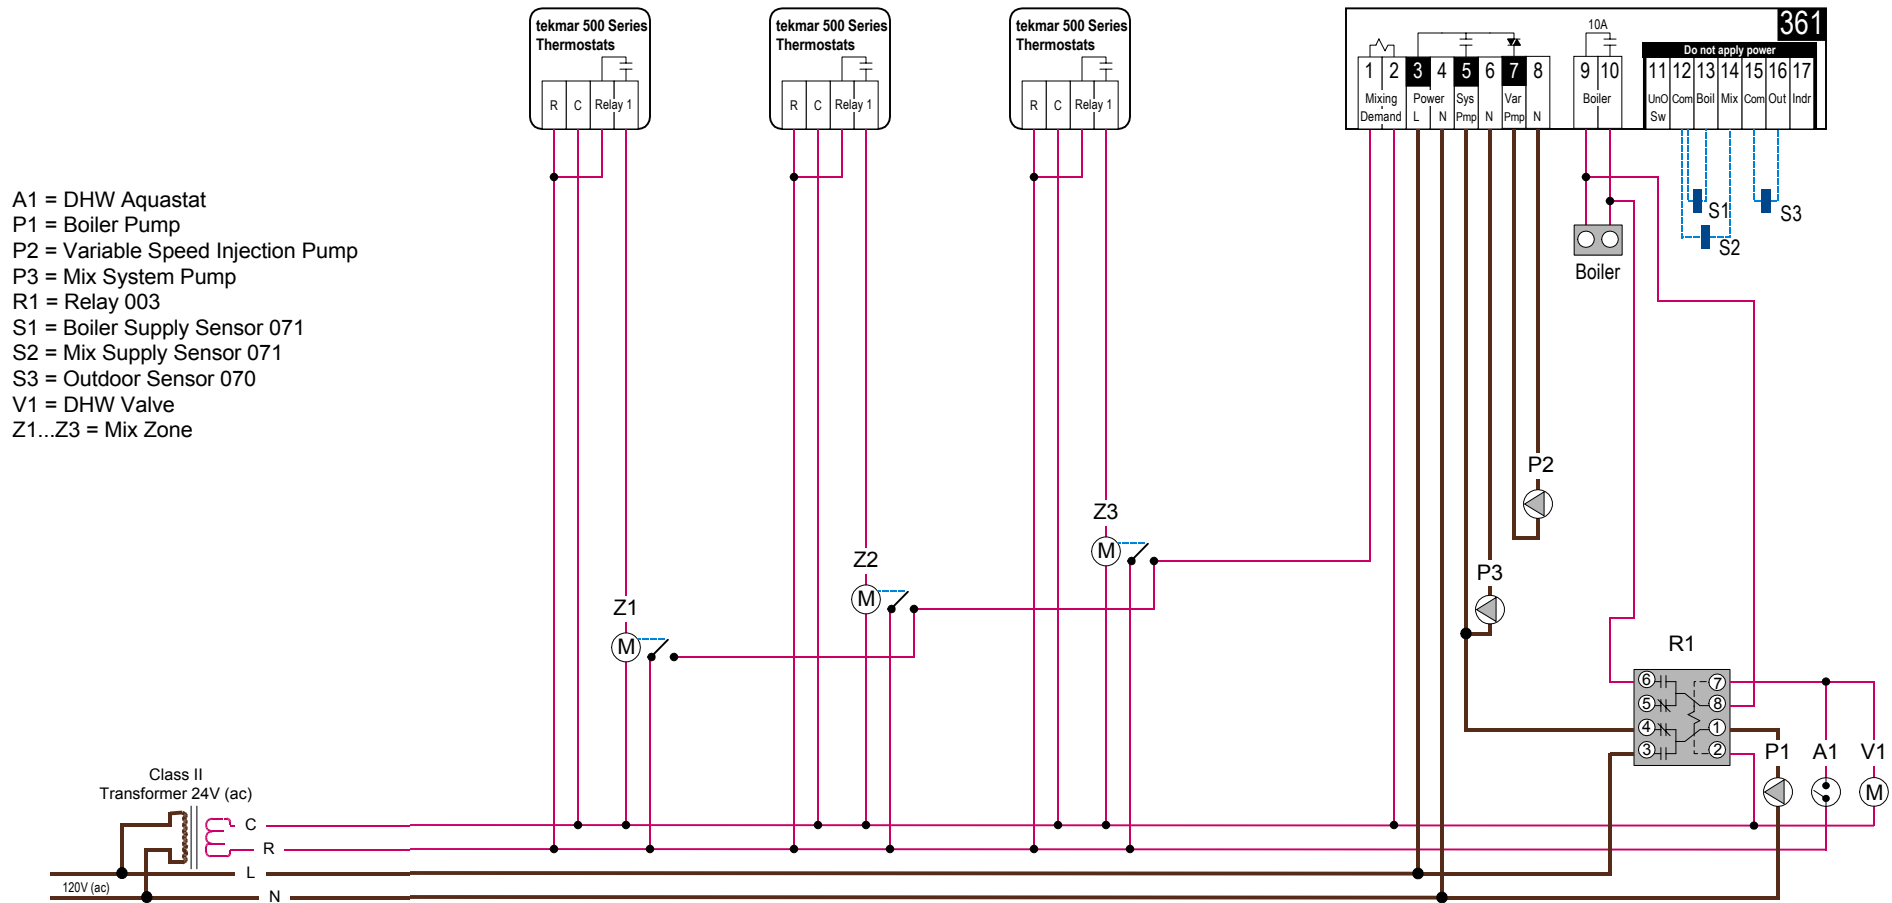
tekmar 500 Series Thermostats
R C Relay 1

tekmar 500 Series Thermostats
R C Relay 1

tekmar 500 Series Thermostats
R C Relay 1

361
10A
Do not apply power
1 2 3 4 5 6 7 8 9 10 11 12 13 14 15 16 17
Mixing Demand
Power L N
Sys Pmp N
Var Pmp N
Boiler
UnO Sw Com Boil Mix Com Out Indr

A1 = DHW Aquastat
P1 = Boiler Pump
P2 = Variable Speed Injection Pump
P3 = Mix System Pump
R1 = Relay 003
S1 = Boiler Supply Sensor 071
S2 = Mix Supply Sensor 071
S3 = Outdoor Sensor 070
V1 = DHW Valve
Z1...Z3 = Mix Zone

S1
S3
S2
Boiler
P2
Z3
M
Z2
M
P3
Z1
M
R1
6 7
5 8
4 1
3 2
P1 A1 V1
M

Class II
Transformer 24V (ac)
C
R
L
120V (ac)
N